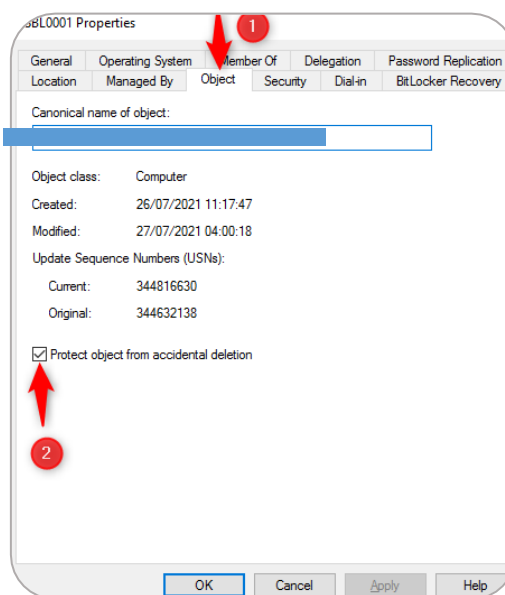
BL0001 Properties

1

General | Operating System | Member Of | Delegation | Password Replication
Location | Managed By | Object | Security | Dial-in | BitLocker Recovery

Canonical name of object:

Object class: Computer

Created: 26/07/2021 11:17:47

Modified: 27/07/2021 04:00:18

Update Sequence Numbers (USNs):

Current: 344816630

Original: 344632138

Protect object from accidental deletion

2

OK | Cancel | Apply | Help